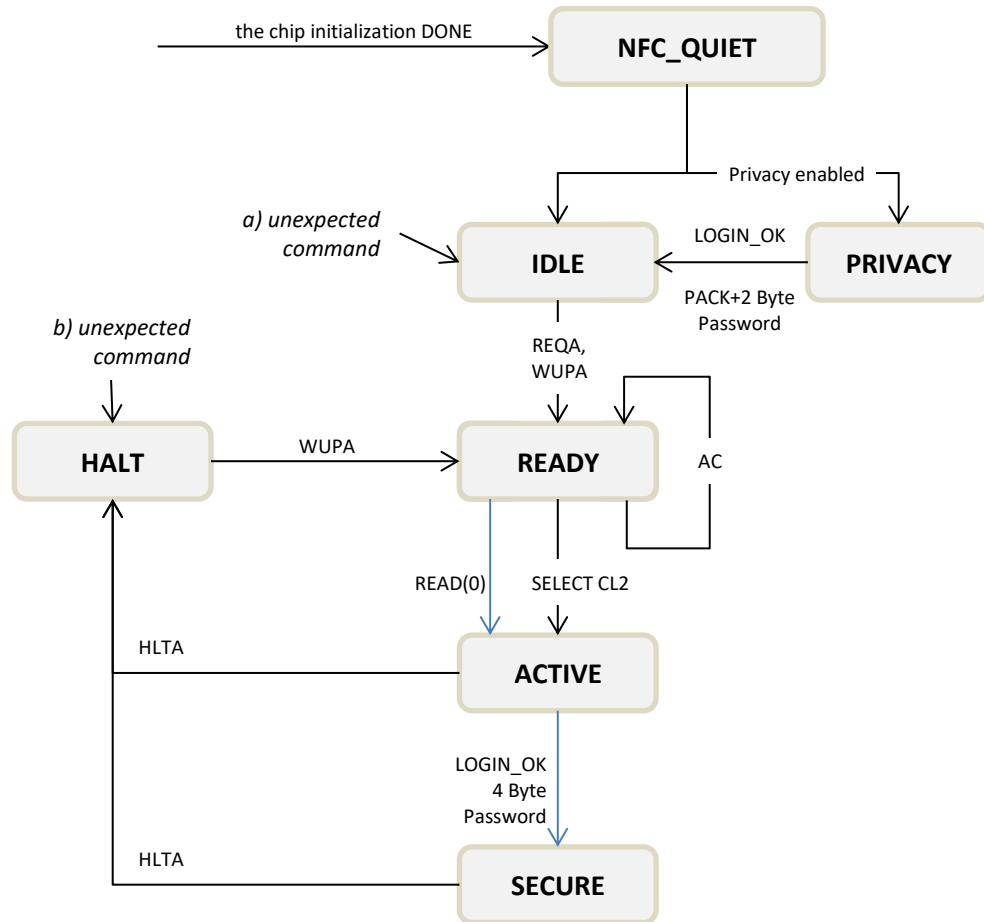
the chip initialization DONE

NFC_QUIET

Privacy enabled

a) unexpected command

IDLE

LOGIN_OK

PRIVACY

PACK+2 Byte Password

b) unexpected command

REQA, WUPA

HALT

WUPA

READY

AC

READ(0)

SELECT CL2

HLTA

ACTIVE

LOGIN_OK 4 Byte Password

HLTA

SECURE